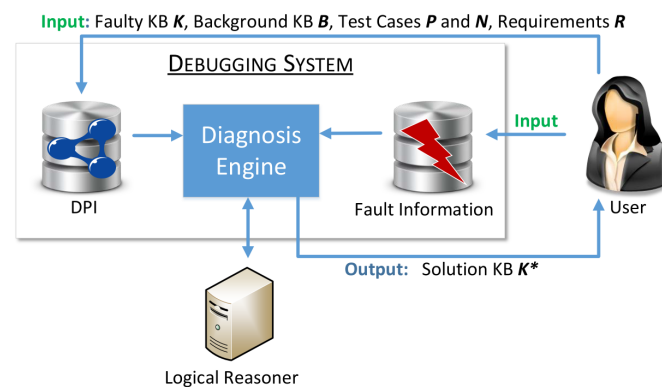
Input: Faulty KB $\boldsymbol{K}$, Background KB $\boldsymbol{B}$, Test Cases $\boldsymbol{P}$ and $\boldsymbol{N}$, Requirements $\boldsymbol{R}$

DEBUGGING SYSTEM

Diagnosis Engine

DPI

Fault Information

Input

User

Output: Solution KB $\boldsymbol{K^*}$

Logical Reasoner